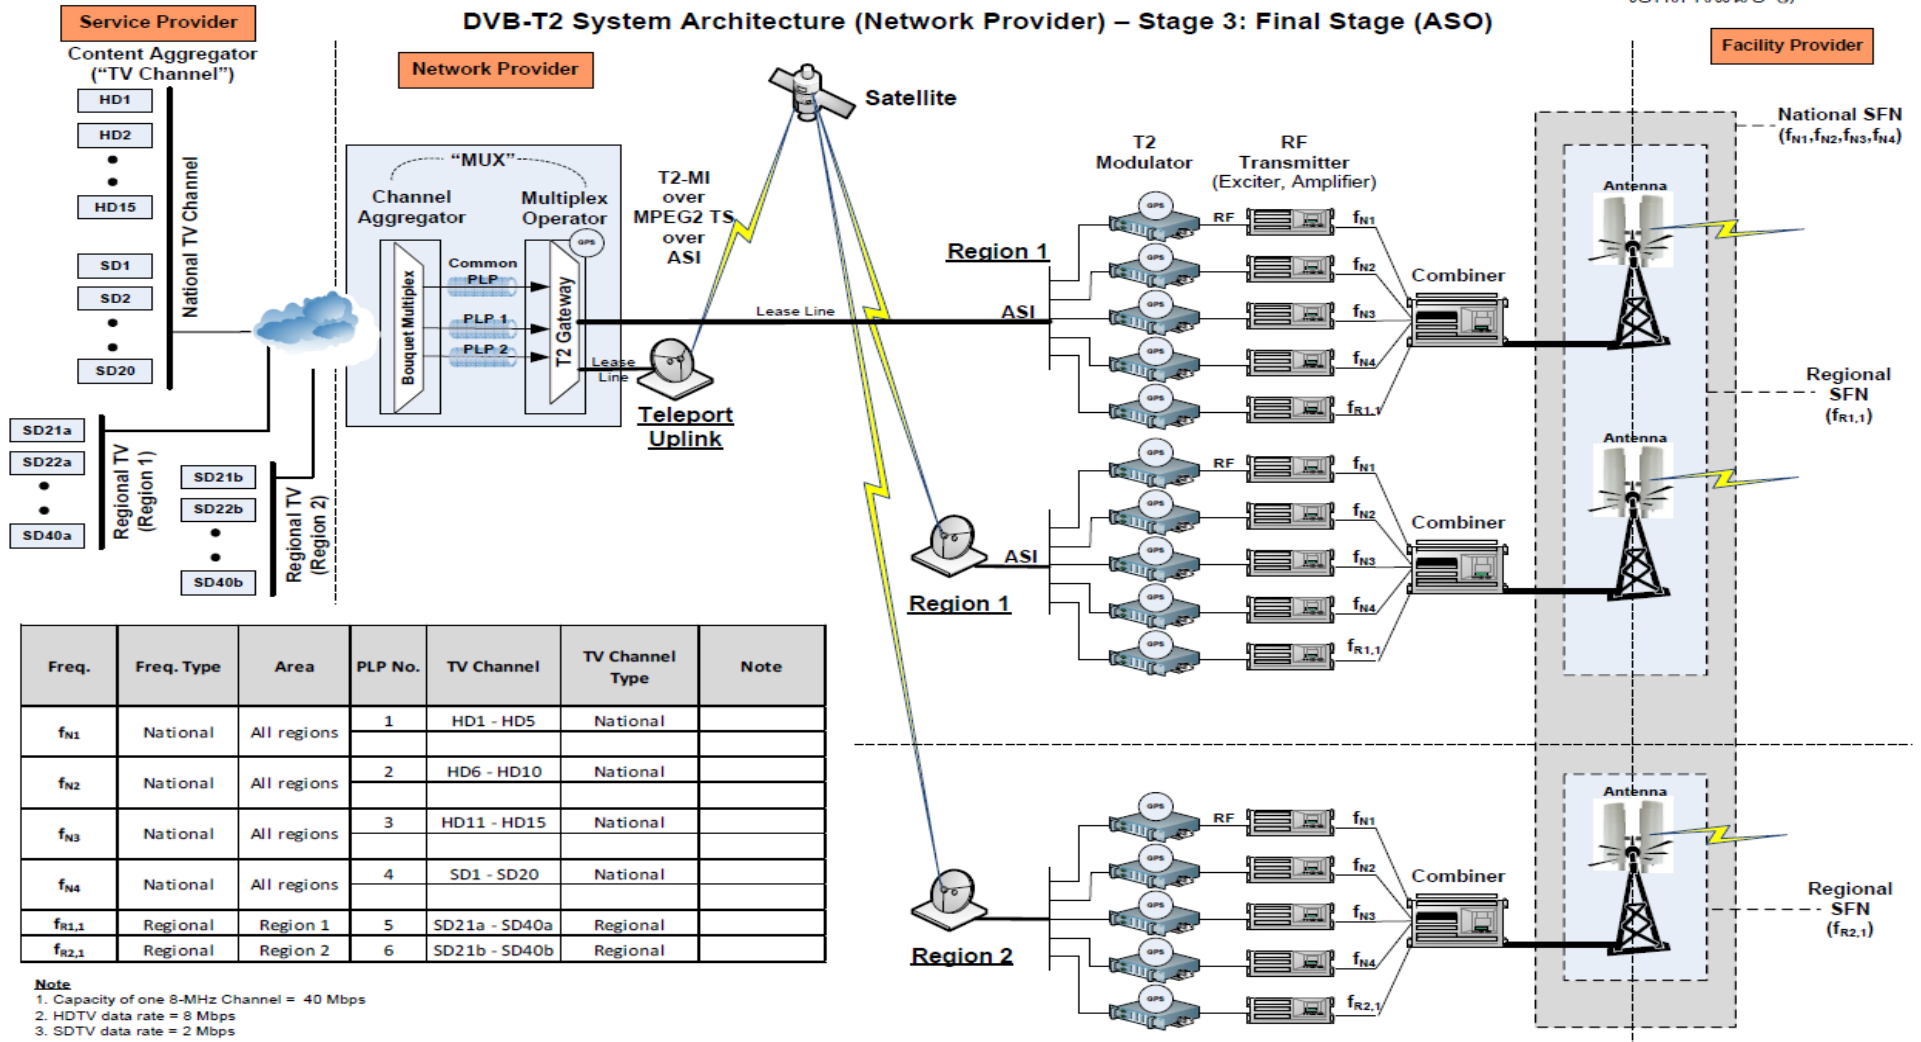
DVB-T2 System Architecture (Network Provider) – Stage 3: Final Stage (ASO)

Service Provider

Content Aggregator ("TV Channel")

HD1
HD2
HD15
SD1
SD2
SD20

National TV Channel

SD21a
SD22a
SD40a

Regional TV (Region 1)

SD21b
SD22b
SD40b

Regional TV (Region 2)

Network Provider

"MUX"

Channel Aggregator

Multiplex Operator

GPS

Bouquet Multiplex

Common PLP

PLP 1

PLP 2

T2 Gateway

Lease Line

Teleport Uplink

T2-MI over MPEG2 TS over ASI

Satellite

Lease Line

ASI

Region 1

T2 Modulator

RF Transmitter (Exciter, Amplifier)

RF

$f_{N1}$
$f_{N2}$
$f_{N3}$
$f_{N4}$
$f_{R1,1}$

Combiner

Antenna

Facility Provider

National SFN ($f_{N1}$,$f_{N2}$,$f_{N3}$,$f_{N4}$)

Regional SFN ($f_{R1,1}$)

ASI

Region 1

RF

$f_{N1}$
$f_{N2}$
$f_{N3}$
$f_{N4}$
$f_{R1,1}$

Combiner

Antenna

Region 2

RF

$f_{N1}$
$f_{N2}$
$f_{N3}$
$f_{N4}$
$f_{R2,1}$

Combiner

Antenna

Regional SFN ($f_{R2,1}$)

| Freq. | Freq. Type | Area | PLP No. | TV Channel | TV Channel Type | Note |
|---|---|---|---|---|---|---|
| $f_{N1}$ | National | All regions | 1 | HD1 - HD5 | National | |
| $f_{N2}$ | National | All regions | 2 | HD6 - HD10 | National | |
| $f_{N3}$ | National | All regions | 3 | HD11 - HD15 | National | |
| $f_{N4}$ | National | All regions | 4 | SD1 - SD20 | National | |
| $f_{R1,1}$ | Regional | Region 1 | 5 | SD21a - SD40a | Regional | |
| $f_{R2,1}$ | Regional | Region 2 | 6 | SD21b - SD40b | Regional | |

Note
1. Capacity of one 8-MHz Channel = 40 Mbps
2. HDTV data rate = 8 Mbps
3. SDTV data rate = 2 Mbps